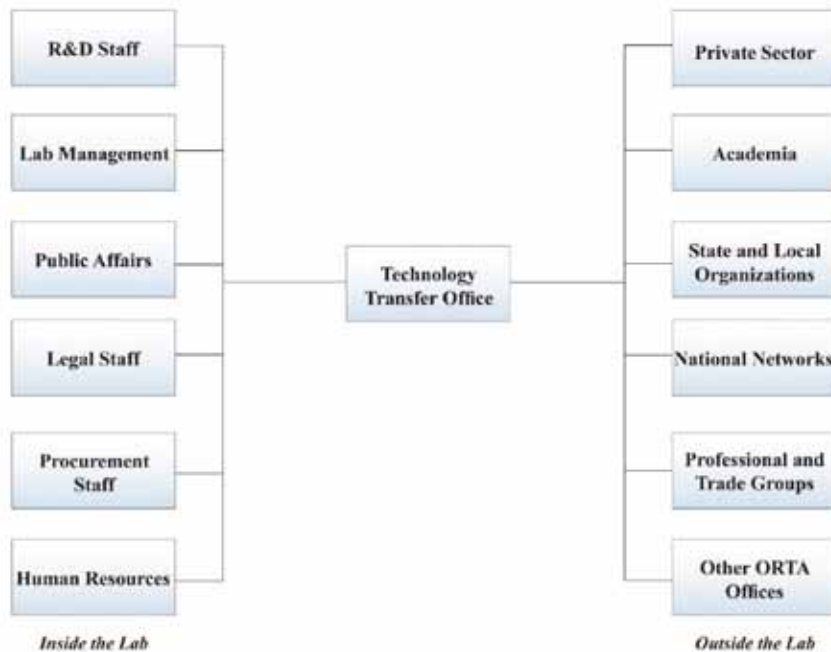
R&D Staff

Lab Management

Public Affairs

Legal Staff

Procurement Staff

Human Resources

Inside the Lab

Technology Transfer Office

Private Sector

Academia

State and Local Organizations

National Networks

Professional and Trade Groups

Other ORTA Offices

Outside the Lab